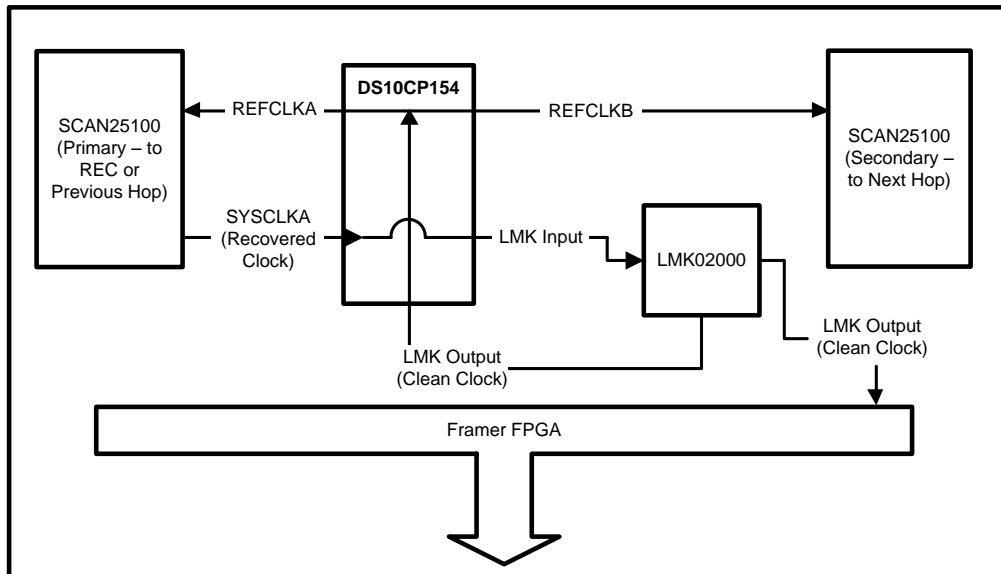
SCAN25100 (Primary – to REC or Previous Hop)

DS10CP154

REFCLKA

REFCLKB

SCAN25100 (Secondary – to Next Hop)

SYSCLKA (Recovered Clock)

LMK Input

LMK02000

LMK Output (Clean Clock)

LMK Output (Clean Clock)

Framer FPGA